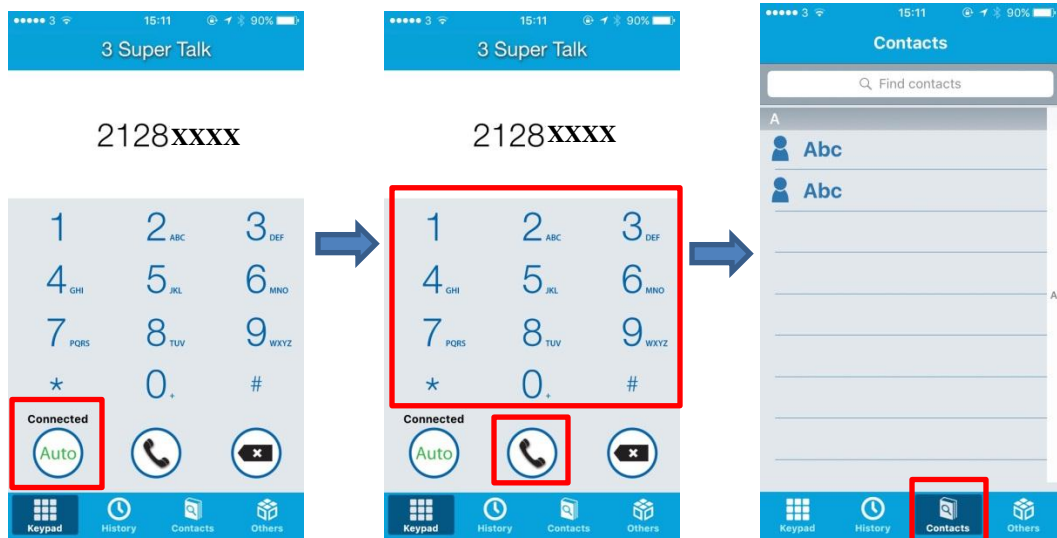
●●●●● 3 15:11 90%

3 Super Talk

2128XXXX

1 2 ABC 3 DEF
4 GHI 5 JKL 6 MNO
7 PQRS 8 TUV 9 WXYZ
* 0 + #

Connected

Auto

Keypad History Contacts Others

●●●●● 3 15:11 90%

3 Super Talk

2128XXXX

1 2 ABC 3 DEF
4 GHI 5 JKL 6 MNO
7 PQRS 8 TUV 9 WXYZ
* 0 + #

Connected

Auto

Keypad History Contacts Others

●●●●● 3 15:11 90%

Contacts

Find contacts

A

Abc

Abc

A

Keypad History Contacts Others